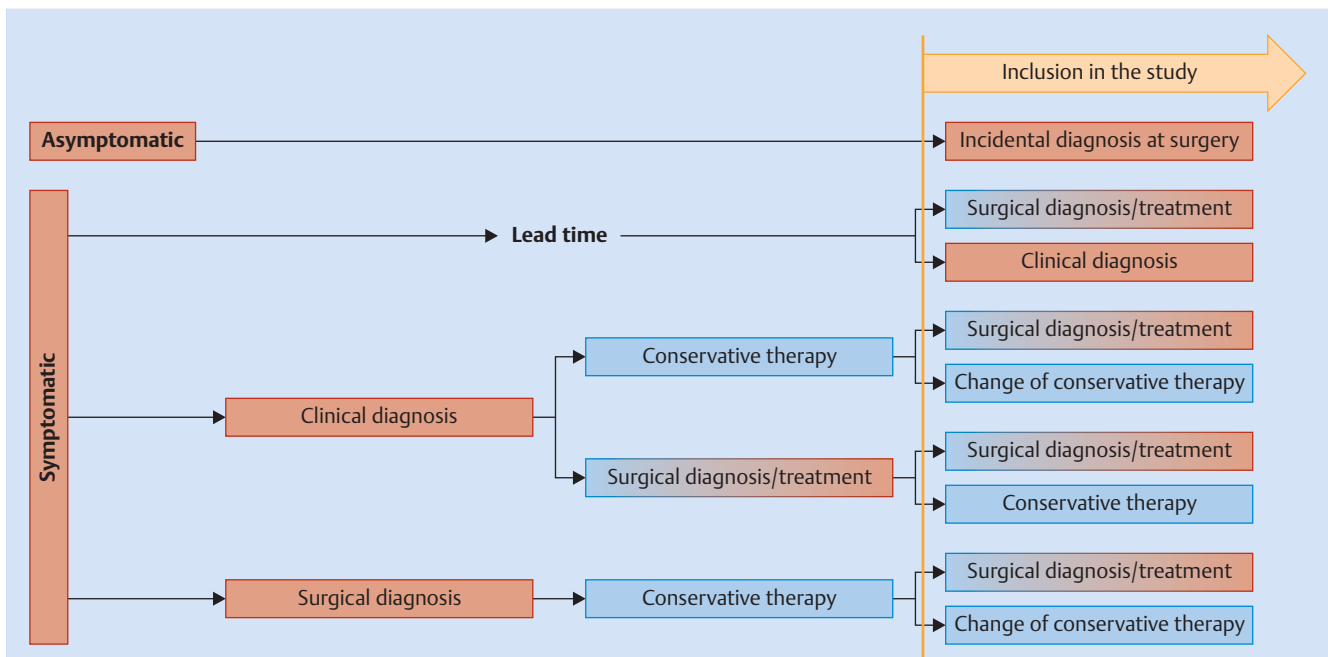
Inclusion in the study

Asymptomatic

Incidental diagnosis at surgery

Symptomatic

Lead time

Surgical diagnosis/treatment

Clinical diagnosis

Clinical diagnosis

Conservative therapy

Surgical diagnosis/treatment

Change of conservative therapy

Surgical diagnosis/treatment

Surgical diagnosis/treatment

Conservative therapy

Surgical diagnosis

Conservative therapy

Surgical diagnosis/treatment

Change of conservative therapy